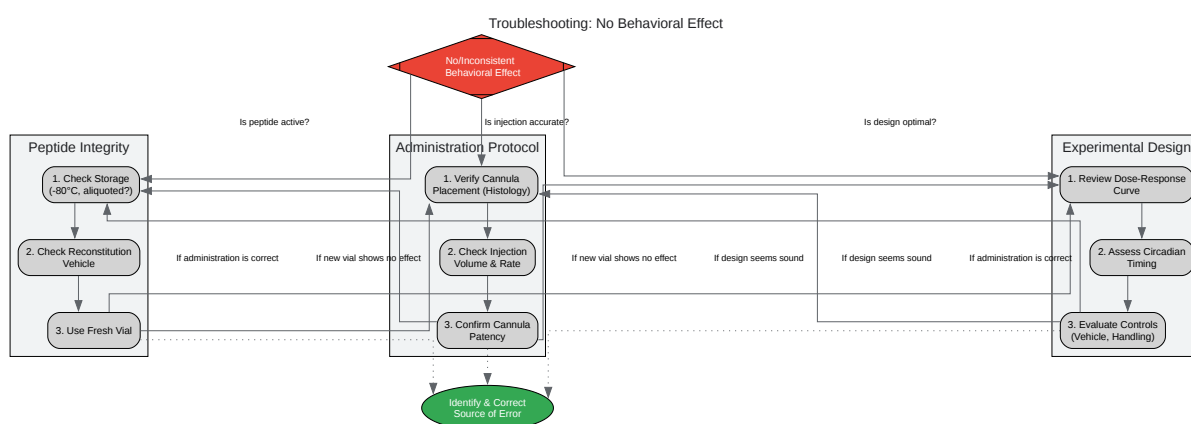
Troubleshooting: No Behavioral Effect

No/Inconsistent Behavioral Effect

Is peptide active?

Is injection accurate?

Is design optimal?

Peptide Integrity

1. Check Storage (-80°C, aliquoted?)

2. Check Reconstitution Vehicle

3. Use Fresh Vial

Administration Protocol

1. Verify Cannula Placement (Histology)

2. Check Injection Volume & Rate

3. Confirm Cannula Patency

Experimental Design

1. Review Dose-Response Curve

2. Assess Circadian Timing

3. Evaluate Controls (Vehicle, Handling)

If administration is correct

If new vial shows no effect

If new vial shows no effect

If design seems sound

If design seems sound

If administration is correct

Identify & Correct Source of Error